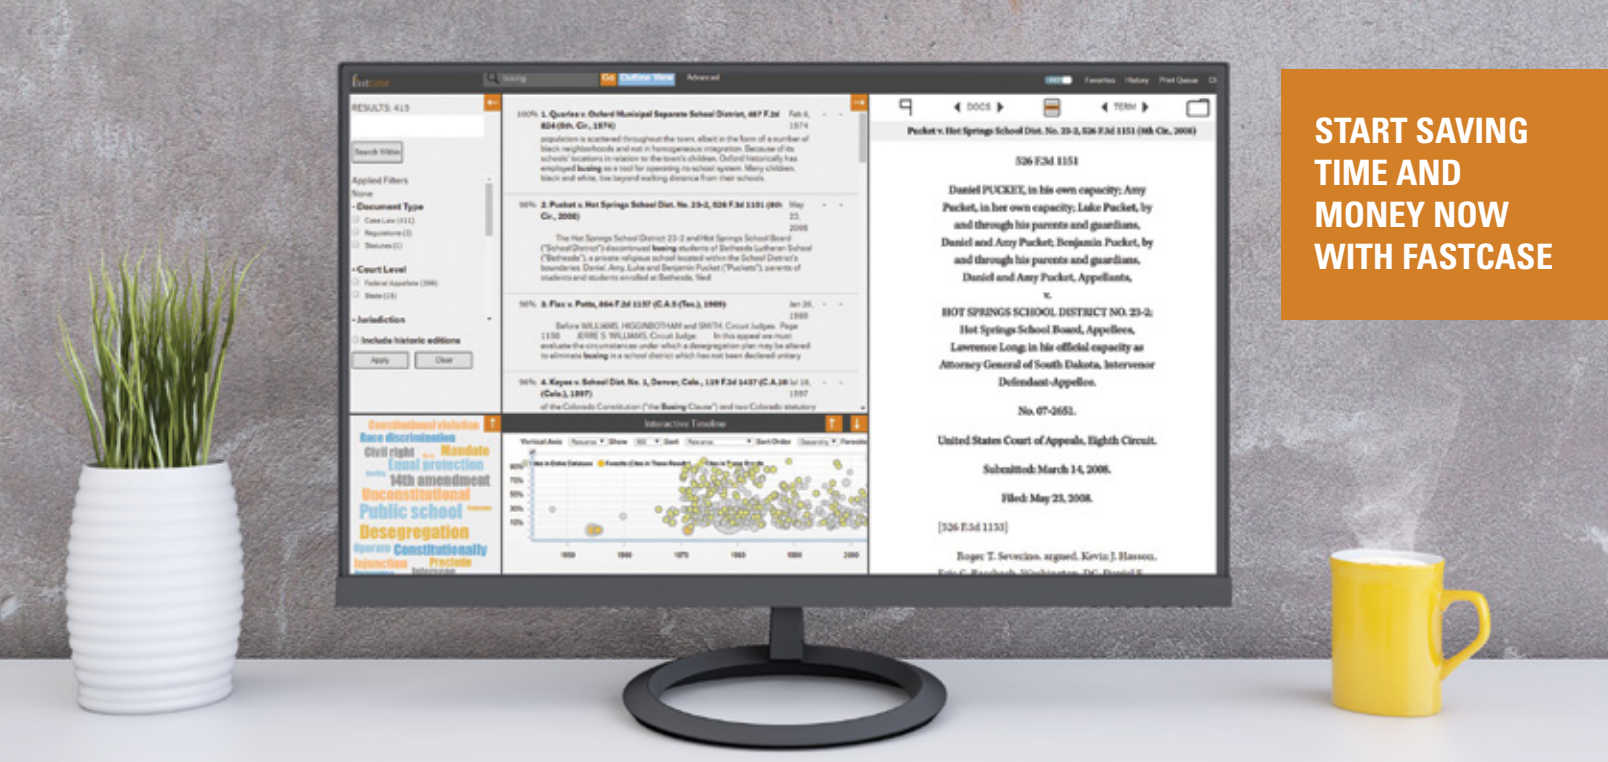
START SAVING TIME AND MONEY NOW WITH FASTCASE

Go Outline View Advanced

RESULTS: 415

Search Within

Applied Filters
None
Document Type
Court Level
Jurisdiction
Include historic editions
Apply Clear

1. Quarles v. Oxford Municipal Separate School District, 487 F.2d 824 (5th Cir., 1974)

2. Pucket v. Hot Springs School Dist. No. 23-2, 526 F.3d 1151 (8th Cir., 2008)

3. Flax v. Potts, 864 F.2d 1157 (C.A.5 (Tex.), 1989)

4. Keyes v. School Dist. No. 1, Denver, Colo., 119 F.3d 1437 (C.A.10 (Colo.), 1997)

Interactive Timeline

Constitutional violation
Race discrimination
Civil right
Mandate
Equal protection
14th amendment
Unconstitutional
Public school
Desegregation
Constitutionally
Injunction
Preclude

DOCS TERM

Pucket v. Hot Springs School Dist. No. 23-2, 526 F.3d 1151 (8th Cir., 2008)

526 F.3d 1151

Daniel PUCKET, in his own capacity; Amy Pucket, in her own capacity; Luke Pucket, by and through his parents and guardians, Daniel and Amy Pucket; Benjamin Pucket, by and through his parents and guardians, Daniel and Amy Pucket, Appellants,
v.
HOT SPRINGS SCHOOL DISTRICT NO. 23-2; Hot Springs School Board, Appellees, Lawrence Long in his official capacity as Attorney General of South Dakota, Intervenor Defendant-Appellee.

No. 07-2651.

United States Court of Appeals, Eighth Circuit.

Submitted: March 14, 2008.

Filed: May 23, 2008.

[526 F.3d 1153]

Roger T. Severino, argued, Kevin J. Hasson,